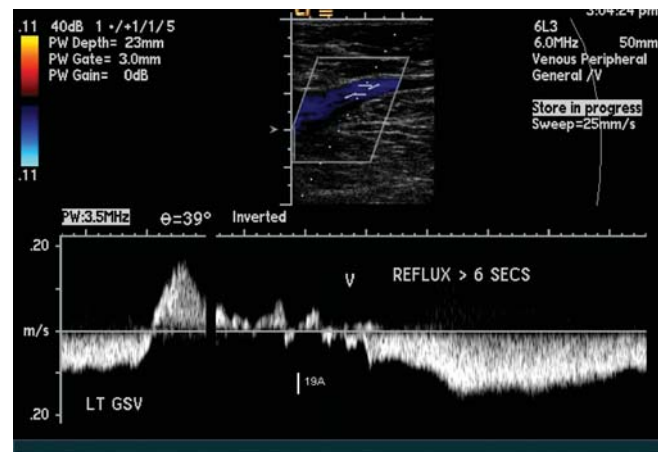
.11 40dB 1 -/+1/1/5
PW Depth= 23mm
PW Gate= 3.0mm
PW Gain= 0dB

.11

LT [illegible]

3:04:24 pm
6L3
6.0MHz 50mm
Venous Peripheral
General /V

Store in progress
Sweep=25mm/s

PW:3.5MHz θ=39° Inverted

.20

V REFLUX > 6 SECS

m/s

19A

.20 LT GSV